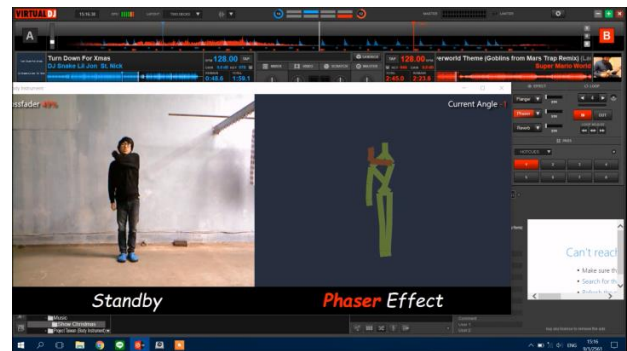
VIRTUAL DJ

A

B

Turn Down For Xmas
DJ Snake Lil Jon ft. Nick

128.00

0:45.5

1:50.1

erworld Theme (Goblins from Mars Trap Remix) (Lil
Super Mario World

128.00

2:45.8

2:23.6

Flanger

Phaser

Reverb

HOTCUES

ssfader 49%

Current Angle -1

Can't reac

• Make sure th

• Search for th

Standby

Phaser Effect

Music

Show Christmas

Ford Team Body Instrument

ENG

15:16